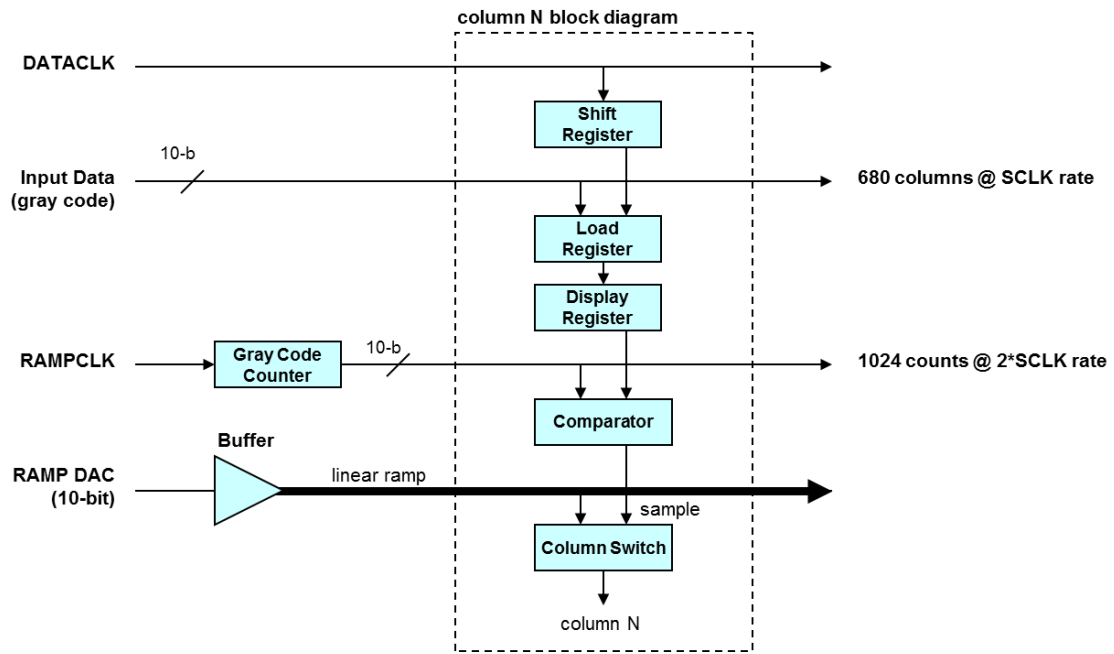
column N block diagram

DATACLK

Shift Register

Input Data (gray code)

10-b

680 columns @ SCLK rate

Load Register

Display Register

RAMPCLK

Gray Code Counter

10-b

1024 counts @ 2*SCLK rate

Comparator

Buffer

RAMP DAC (10-bit)

linear ramp

sample

Column Switch

column N